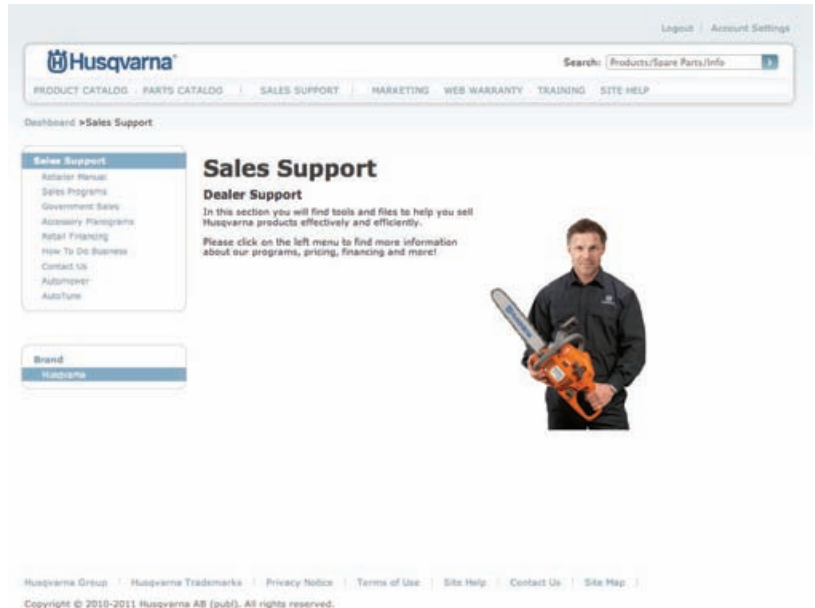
Logout | Account Settings

Husqvarna

Search: Products/Spare Parts/Info

PRODUCT CATALOG | PARTS CATALOG | SALES SUPPORT | MARKETING | WEB WARRANTY | TRAINING | SITE HELP

Dashboard >Sales Support

Sales Support
Retailer Manual
Sales Programs
Government Sales
Accessory Planograms
Retail Financing
How To Do Business
Contact Us
Automower
AutoTune

Brand
Husqvarna

Sales Support

Dealer Support

In this section you will find tools and files to help you sell Husqvarna products effectively and efficiently.

Please click on the left menu to find more information about our programs, pricing, financing and more!

Husqvarna Group | Husqvarna Trademarks | Privacy Notice | Terms of Use | Site Help | Contact Us | Site Map |

Copyright © 2010-2011 Husqvarna AB (publ). All rights reserved.